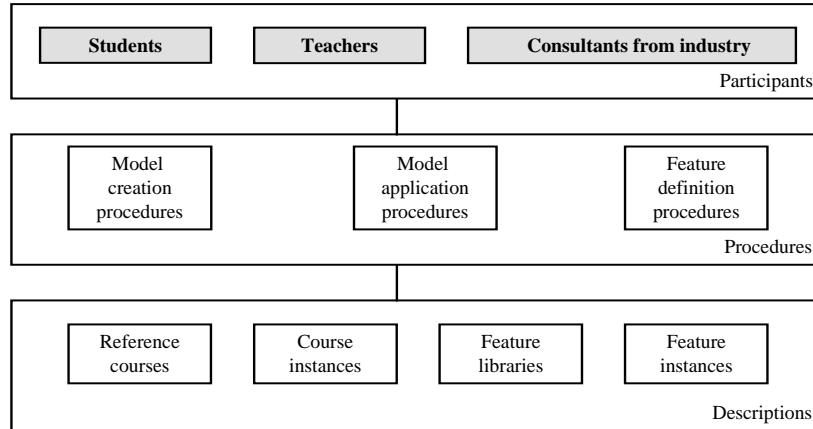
Students

Teachers

Consultants from industry

Participants

Model creation procedures

Model application procedures

Feature definition procedures

Procedures

Reference courses

Course instances

Feature libraries

Feature instances

Descriptions